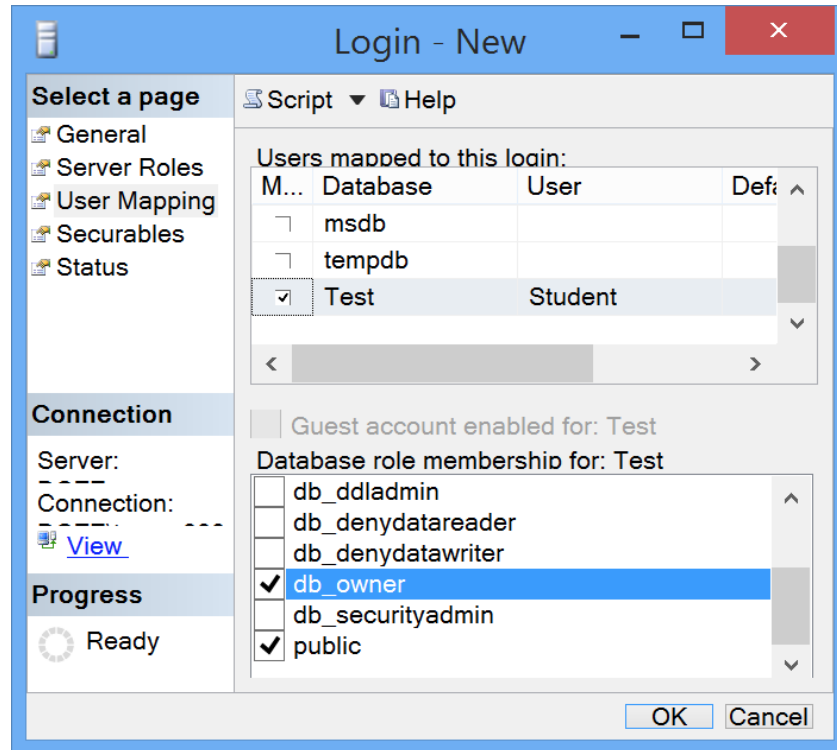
Login - New

Select a page
General
Server Roles
User Mapping
Securables
Status

Connection
Server:
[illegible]
Connection:
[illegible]
View

Progress
Ready

Script ▼ Help

Users mapped to this login:

| M... | Database | User | Defa |
|---|---|---|---|
| | msdb | | |
| | tempdb | | |
| ✓ | Test | Student | |

Guest account enabled for: Test

Database role membership for: Test
db_ddladmin
db_denydatareader
db_denydatawriter
✓ db_owner
db_securityadmin
✓ public

OK
Cancel